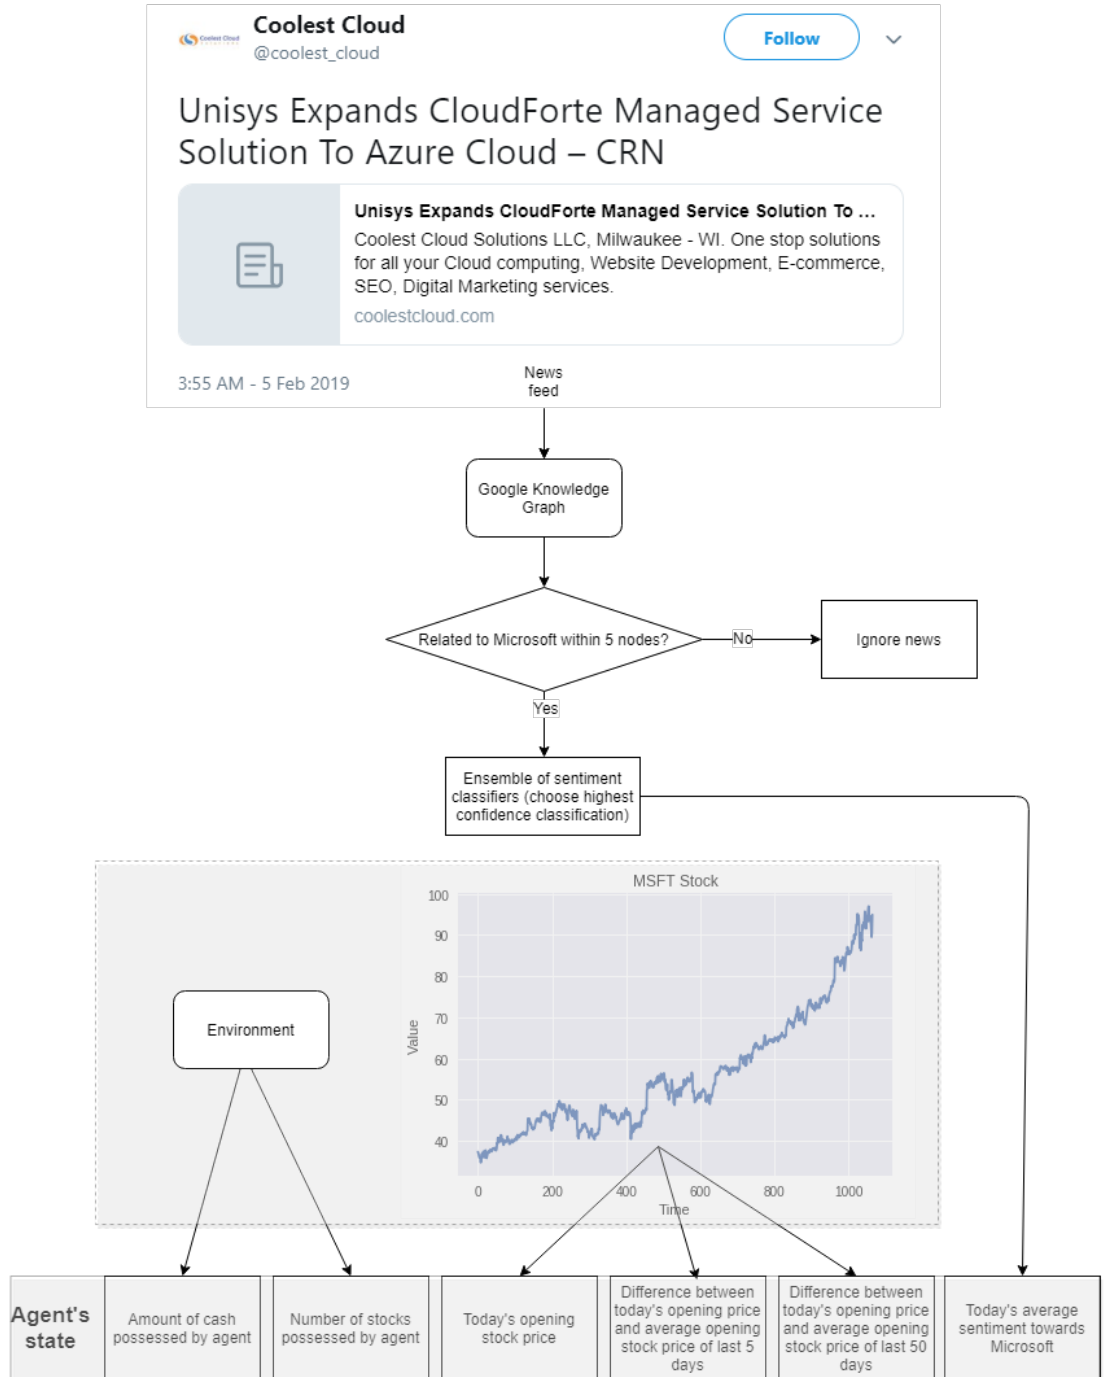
Coolest Cloud
@coolest_cloud
Follow

Unisys Expands CloudForte Managed Service Solution To Azure Cloud – CRN

Unisys Expands CloudForte Managed Service Solution To ...
Coolest Cloud Solutions LLC, Milwaukee - WI. One stop solutions for all your Cloud computing, Website Development, E-commerce, SEO, Digital Marketing services.
coolestcloud.com

3:55 AM - 5 Feb 2019

News feed

Google Knowledge Graph

Related to Microsoft within 5 nodes?

No

Ignore news

Yes

Ensemble of sentiment classifiers (choose highest confidence classification)

MSFT Stock

100
90
80
70
60
50
40

Value

0
200
400
600
800
1000

Time

Environment

| Agent's state | Amount of cash possessed by agent | Number of stocks possessed by agent | Today's opening stock price | Difference between today's opening price and average opening stock price of last 5 days | Difference between today's opening price and average opening stock price of last 50 days | Today's average sentiment towards Microsoft |